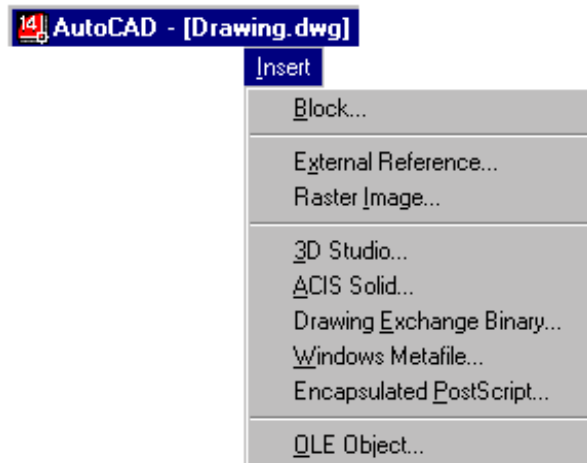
14 AutoCAD - [Drawing.dwg]

Insert

Block...

External Reference...
Raster Image...

3D Studio...
ACIS Solid...
Drawing Exchange Binary...
Windows Metafile...
Encapsulated PostScript...

OLE Object...